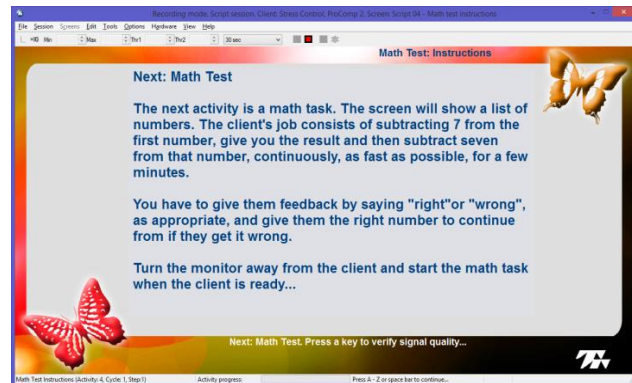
Recording mode: Script session. Client: Stress Control, ProComp 2. Screen: Script 04 - Math test instructions

File Session Screens Edit Tools Options Hardware View Help

Min Max Thr1 Thr2 30 sec

Math Test: Instructions

Next: Math Test

The next activity is a math task. The screen will show a list of numbers. The client's job consists of subtracting 7 from the first number, give you the result and then subtract seven from that number, continuously, as fast as possible, for a few minutes.

You have to give them feedback by saying "right"or "wrong", as appropriate, and give them the right number to continue from if they get it wrong.

Turn the monitor away from the client and start the math task when the client is ready...

Next: Math Test. Press a key to verify signal quality...

Math Test Instructions (Activity: 4, Cycle: 1, Step:1) Activity progress: Press A - Z or space bar to continue...